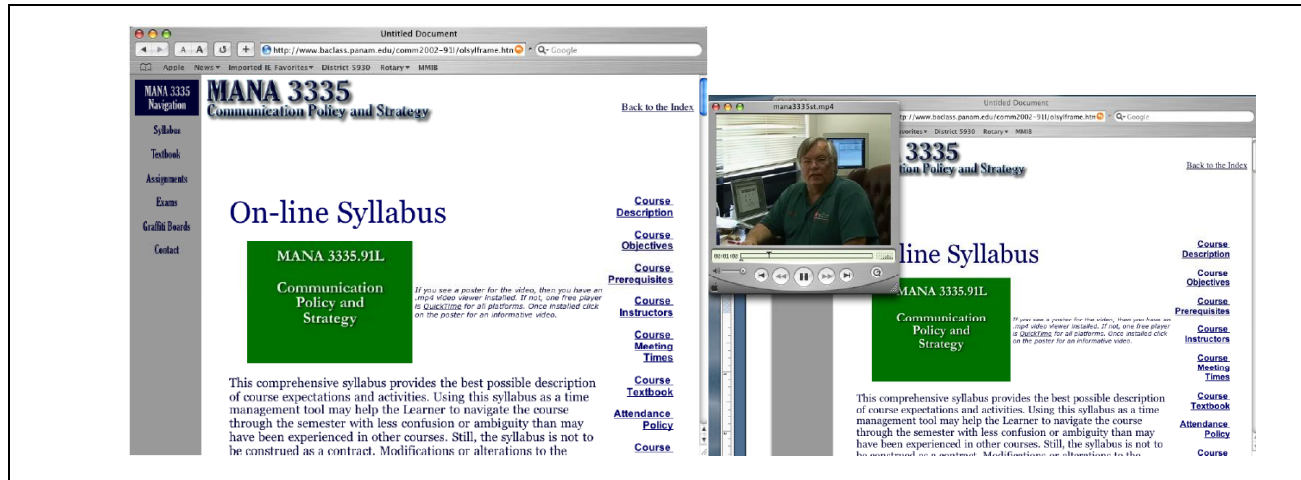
Untitled Document

http://www.baclass.panam.edu/comm2002-91l/olsylframe.htm

Google

Apple News▾ Imported IE Favorites▾ District 5930 Rotary▾ MMIB

MANA 3335 Navigation

Syllabus

Textbook

Assignments

Exams

Graffiti Boards

Contact

MANA 3335
Communication Policy and Strategy

Back to the Index

On-line Syllabus

MANA 3335.91L

Communication Policy and Strategy

If you see a poster for the video, then you have an .mp4 video viewer installed. If not, one free player is QuickTime for all platforms. Once installed click on the poster for an informative video.

This comprehensive syllabus provides the best possible description of course expectations and activities. Using this syllabus as a time management tool may help the Learner to navigate the course through the semester with less confusion or ambiguity than may have been experienced in other courses. Still, the syllabus is not to be construed as a contract. Modifications or alterations to the

Course Description

Course Objectives

Course Prerequisites

Course Instructors

Course Meeting Times

Course Textbook

Attendance Policy

Course

mana3335st.mp4

00:01:00

Untitled Document

http://www.baclass.panam.edu/comm2002-91l/olsylframe.htm

Google

avorites▾ District 5930 Rotary▾ MMIB

3335
Policy and Strategy

Back to the Index

line Syllabus

MANA 3335.91L

Communication Policy and Strategy

If you see a poster for the video, then you have an .mp4 video viewer installed. If not, one free player is QuickTime for all platforms. Once installed click on the poster for an informative video.

This comprehensive syllabus provides the best possible description of course expectations and activities. Using this syllabus as a time management tool may help the Learner to navigate the course through the semester with less confusion or ambiguity than may have been experienced in other courses. Still, the syllabus is not to be construed as a contract. Modifications or alterations to the

Course Description

Course Objectives

Course Prerequisites

Course Instructors

Course Meeting Times

Course Textbook

Attendance Policy

Course